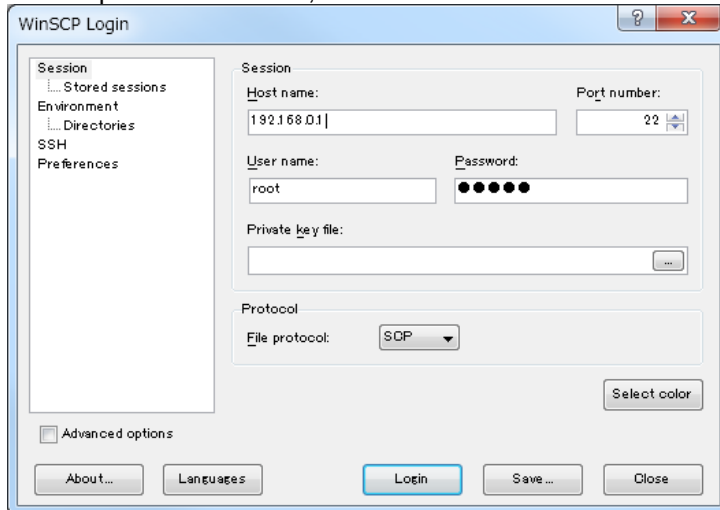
WinSCP Login

?
X

Session
Stored sessions
Environment
Directories
SSH
Preferences

Session
Host name:
192.168.0.1
Port number:
22
User name:
root
Password:
●●●●●
Private key file:
...

Protocol
File protocol:
SCP

Select color

Advanced options

About...
Languages
Login
Save...
Close